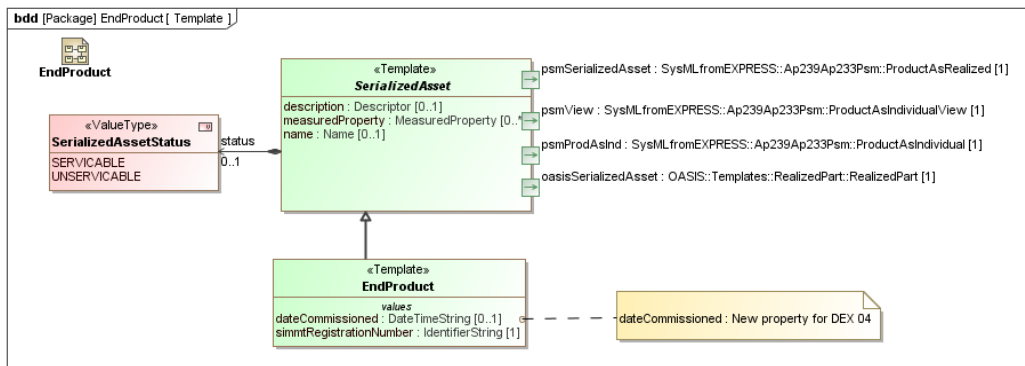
bdd [Package] EndProduct [ Template ]

EndProduct

«ValueType»
SerializedAssetStatus
SERVICABLE
UNSERVICABLE

status
0..1

«Template»
SerializedAsset
description : Descriptor [0..1]
measuredProperty : MeasuredProperty [0..*]
name : Name [0..1]

psmSerializedAsset : SysMLfromEXPRESS::Ap239Ap233Psm::ProductAsRealized [1]
psmView : SysMLfromEXPRESS::Ap239Ap233Psm::ProductAsIndividualView [1]
psmProdAsInd : SysMLfromEXPRESS::Ap239Ap233Psm::ProductAsIndividual [1]
oasisSerializedAsset : OASIS::Templates::RealizedPart::RealizedPart [1]

«Template»
EndProduct
values
dateCommissioned : DateTimeString [0..1]
simmtRegistrationNumber : IdentifierString [1]

dateCommissioned : New property for DEX 04